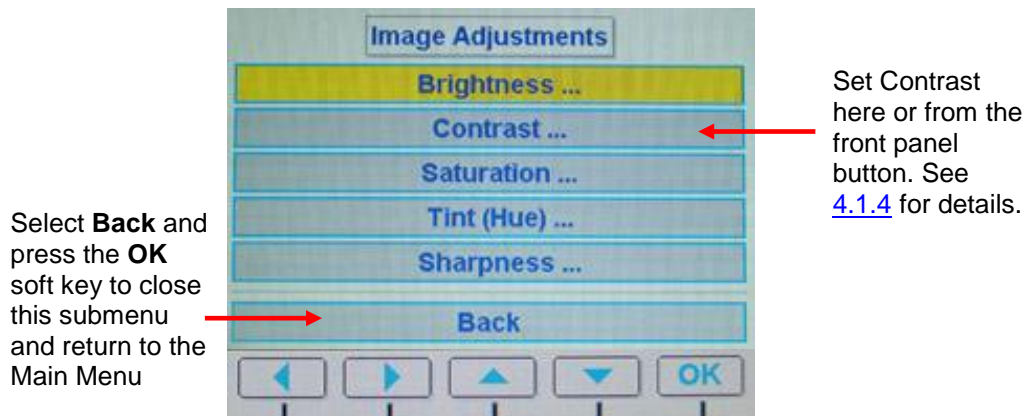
Image Adjustments

Brightness ...

Contrast ...

Saturation ...

Tint (Hue) ...

Sharpness ...

Back

OK

Set Contrast here or from the front panel button. See 4.1.4 for details.

Select **Back** and press the **OK** soft key to close this submenu and return to the Main Menu